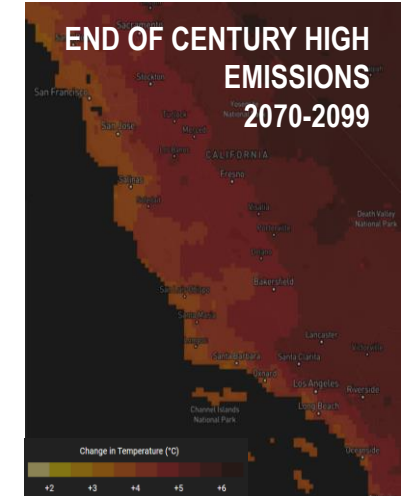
END OF CENTURY HIGH EMISSIONS 2070-2099

Sacramento
Stockton
San Francisco
San Jose
Turlock
Merced
Yosemite National Park
CALIFORNIA
Fresno
Salinas
Soledad
Visalia
Porterville
Delano
Death Valley National Park
Bakersfield
San Luis Obispo
Santa Maria
Lompoc
Lancaster
Victorville
Santa Barbara
Santa Clarita
Oxnard
Los Angeles
Riverside
Long Beach
Channel Islands National Park
Oceanside

Change in Temperature (°C)
+2
+3
+4
+5
+6